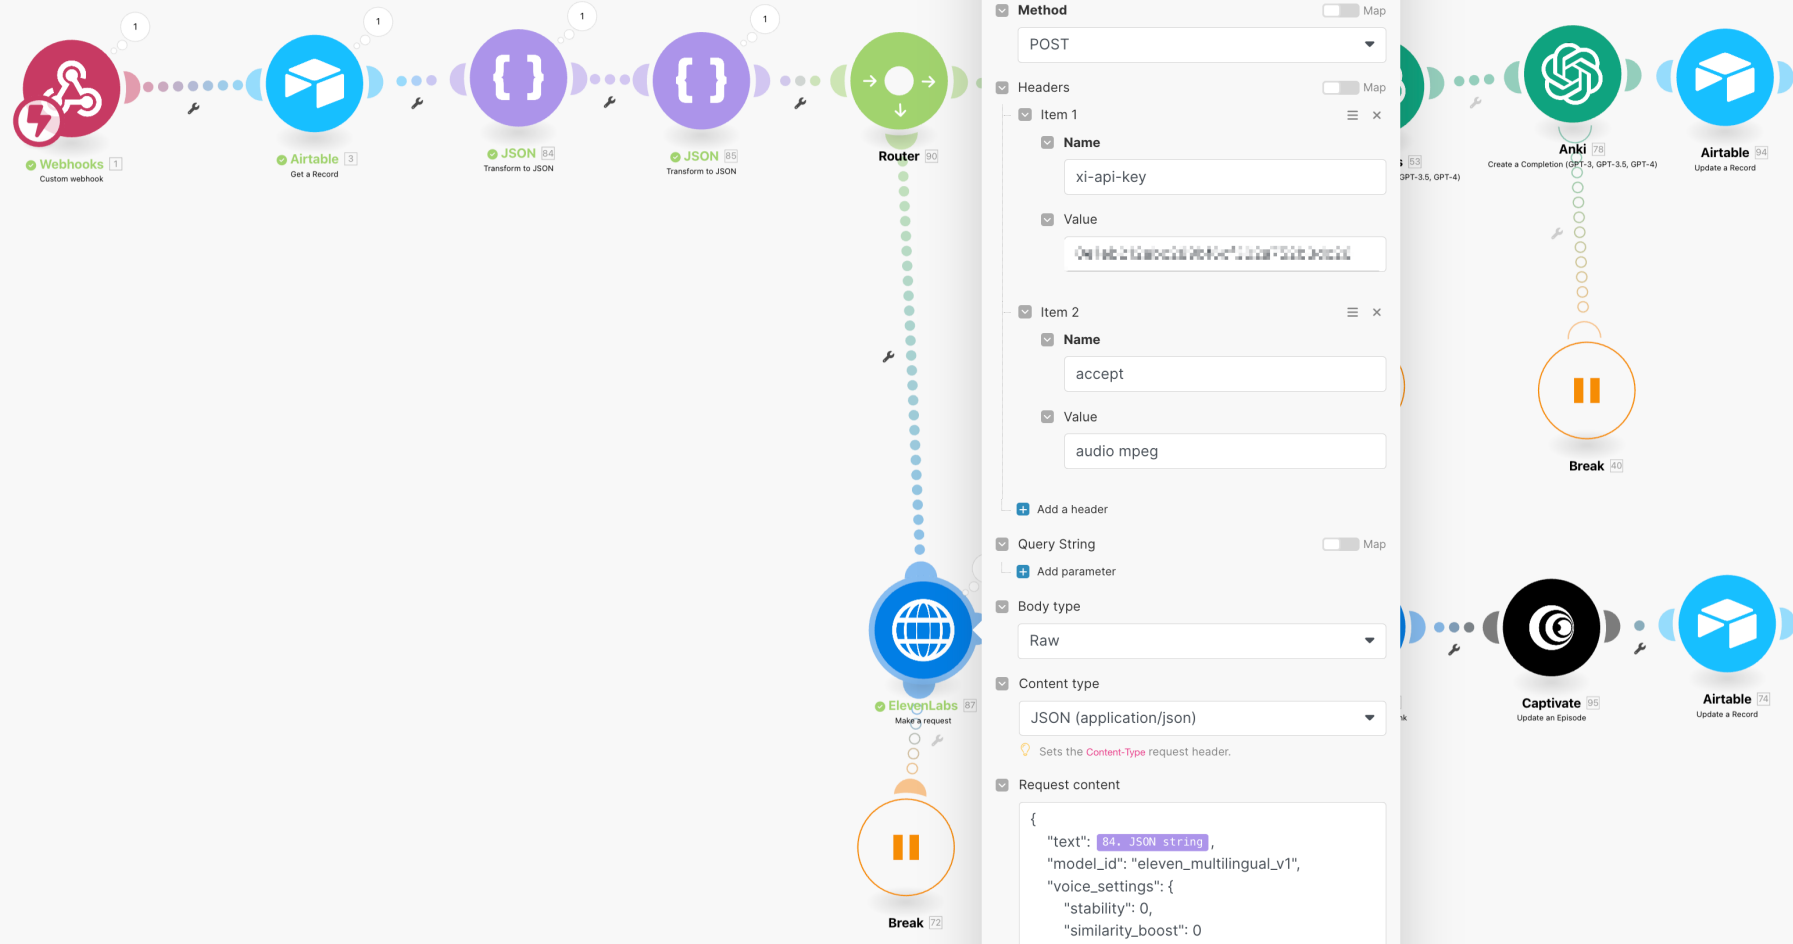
1
Webhooks 1
Custom webhook

1
Airtable 3
Get a Record

1
JSON 84
Transform to JSON

1
JSON 85
Transform to JSON

Router 90

ElevenLabs 87
Make a request

Break 72

Method
Map
POST

Headers
Map
Item 1
Name
xi-api-key
Value
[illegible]

Item 2
Name
accept
Value
audio mpeg

Add a header

Query String
Map
Add parameter

Body type
Raw

Content type
JSON (application/json)
Sets the Content-Type request header.

Request content
{
"text": 84. JSON string,
"model_id": "eleven_multilingual_v1",
"voice_settings": {
"stability": 0,
"similarity_boost": 0

53
GPT-3.5, GPT-4)

Anki 78
Create a Completion (GPT-3, GPT-3.5, GPT-4)

Airtable 94
Update a Record

Break 40

Captivate 95
Update an Episode

Airtable 74
Update a Record